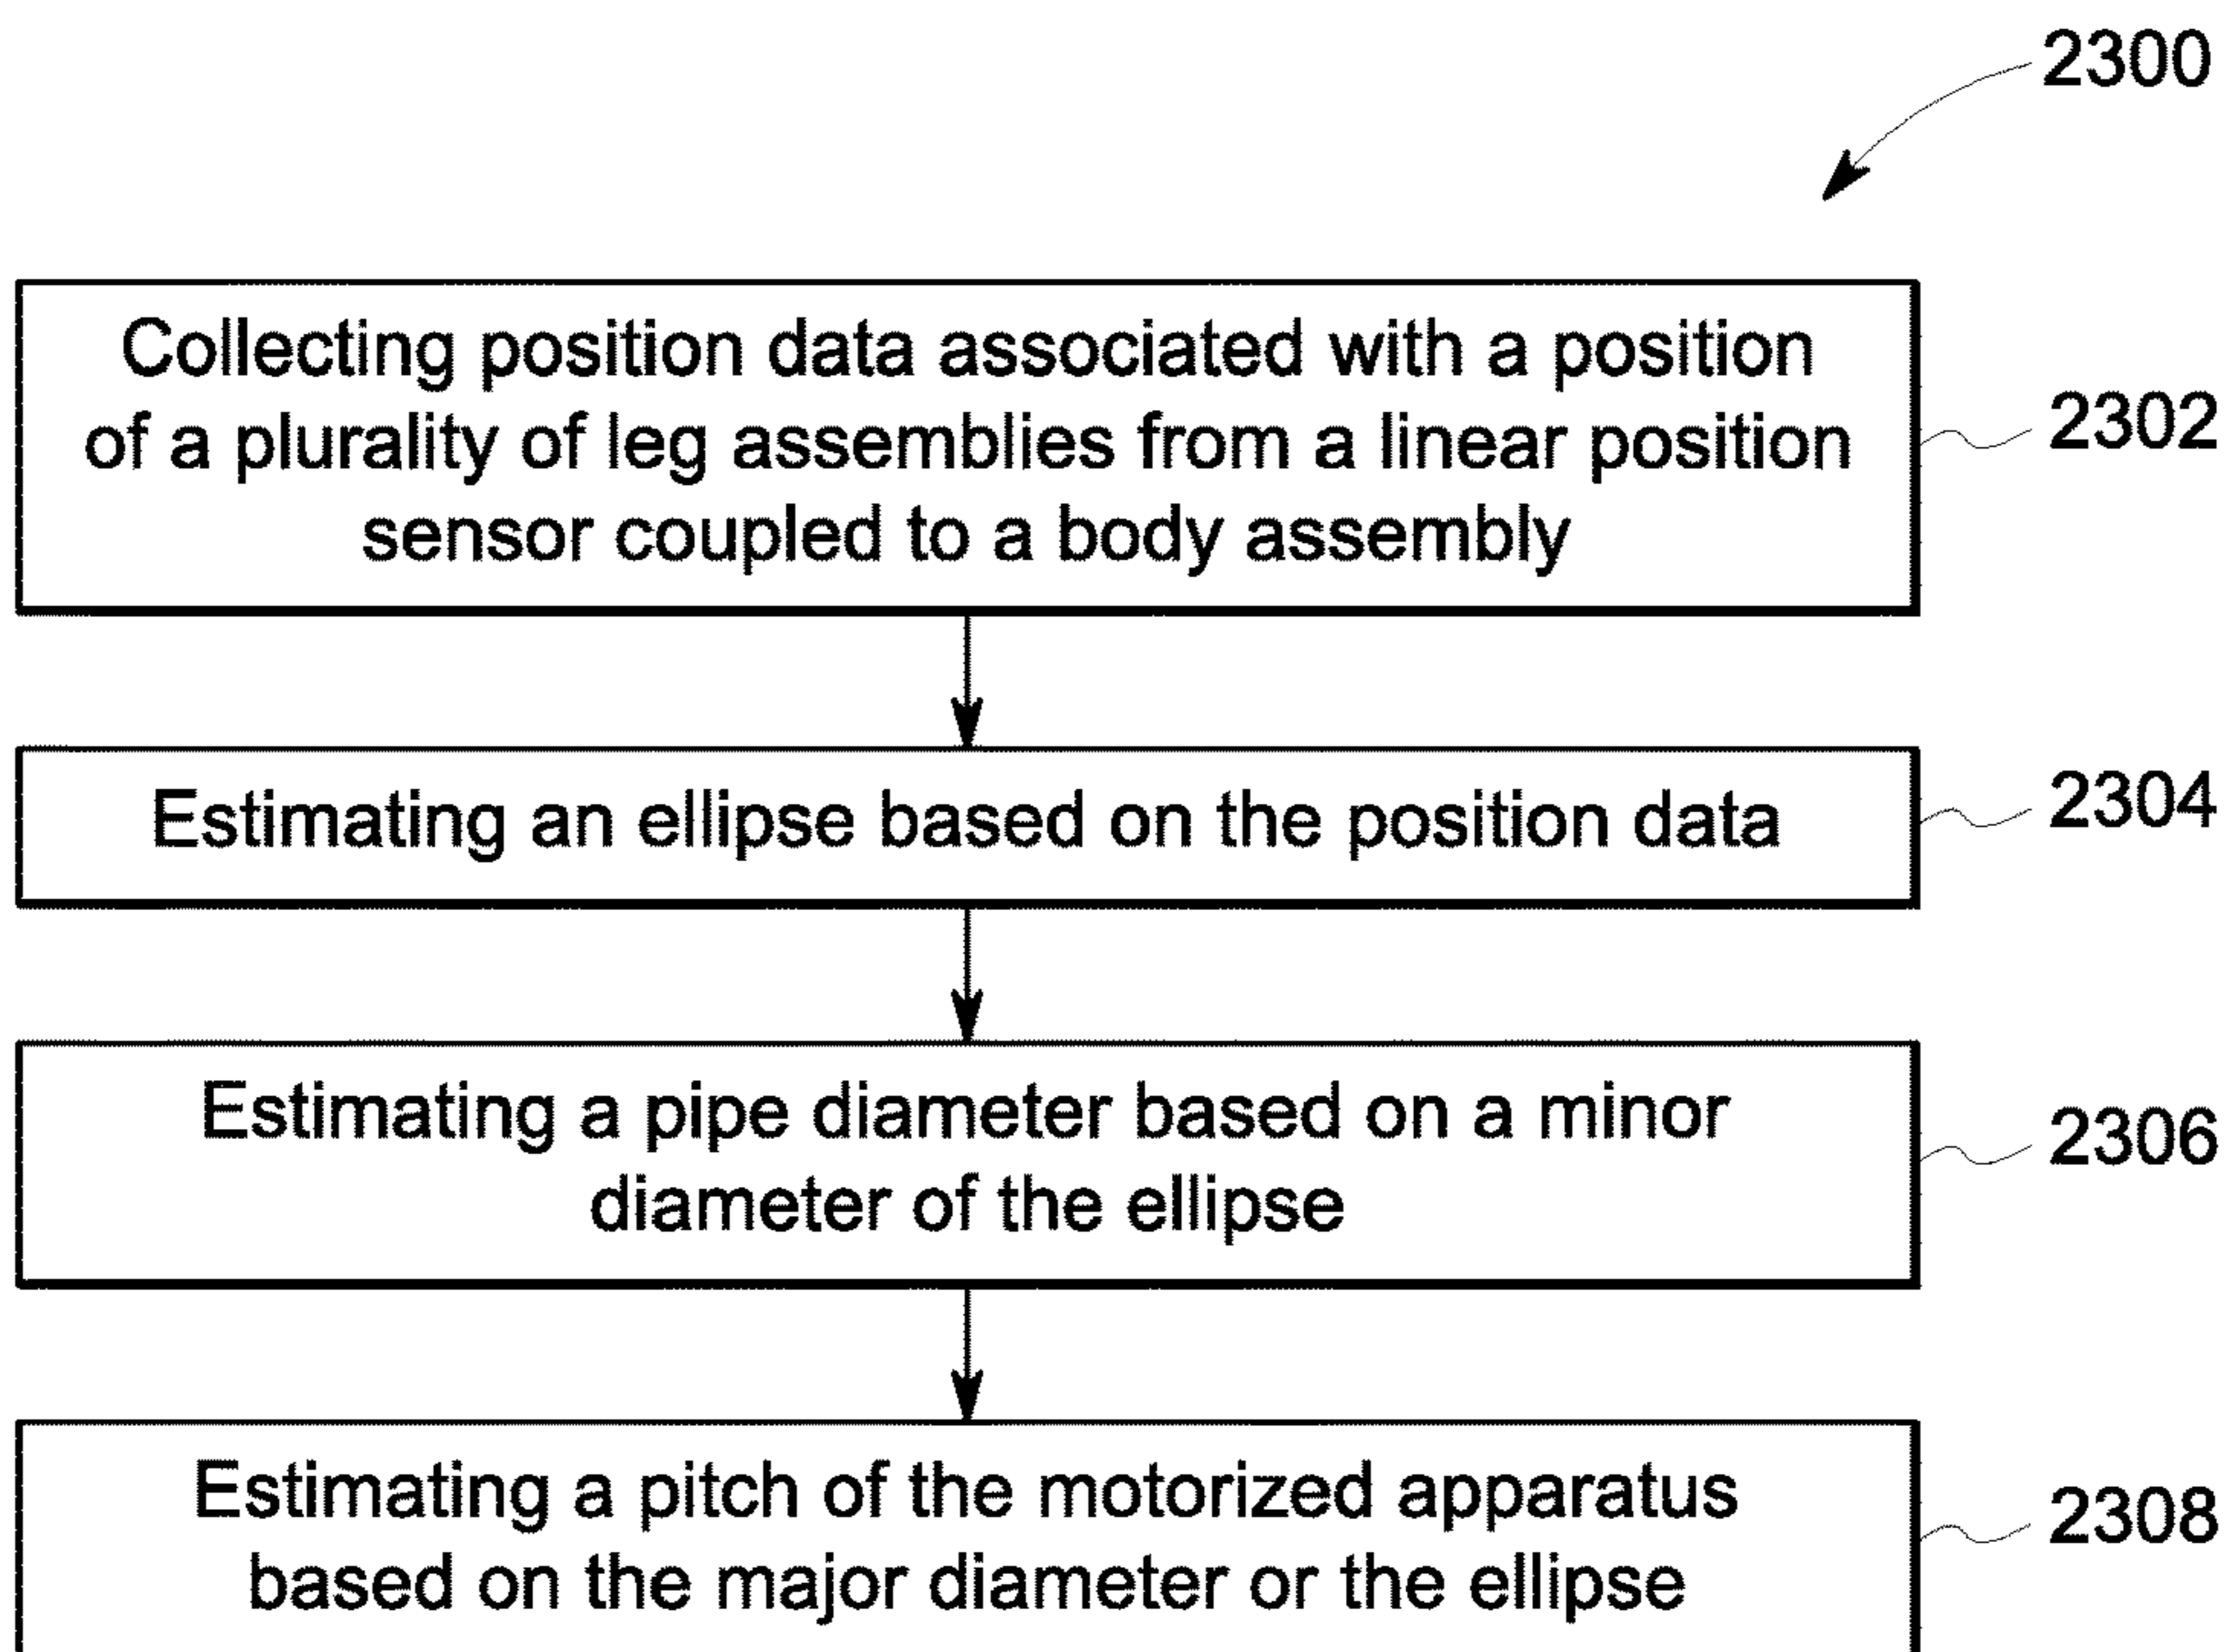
2300

Collecting position data associated with a position of a plurality of leg assemblies from a linear position sensor coupled to a body assembly

2302

Estimating an ellipse based on the position data

2304

Estimating a pipe diameter based on a minor diameter of the ellipse

2306

Estimating a pitch of the motorized apparatus based on the major diameter or the ellipse

2308